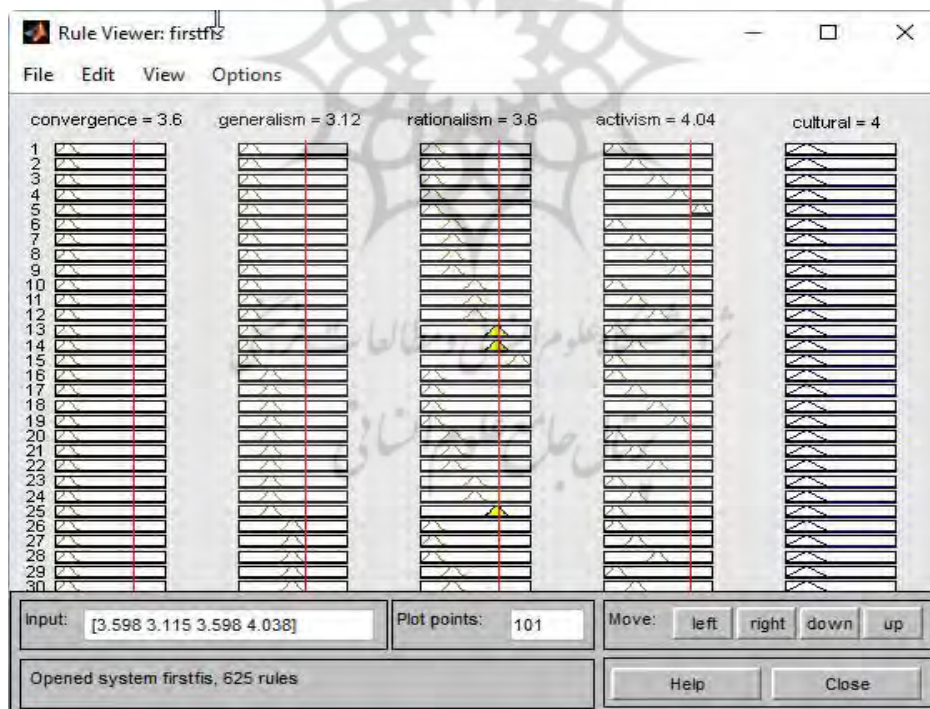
Rule Viewer: firstfis

File Edit View Options

convergence = 3.6
generalism = 3.12
rationalism = 3.6
activism = 4.04
cultural = 4

1
2
3
4
5
6
7
8
9
10
11
12
13
14
15
16
17
18
19
20
21
22
23
24
25
26
27
28
29
30

Input: [3.598 3.115 3.598 4.038]
Plot points: 101
Move: left right down up

Opened system firstfis, 625 rules
Help
Close